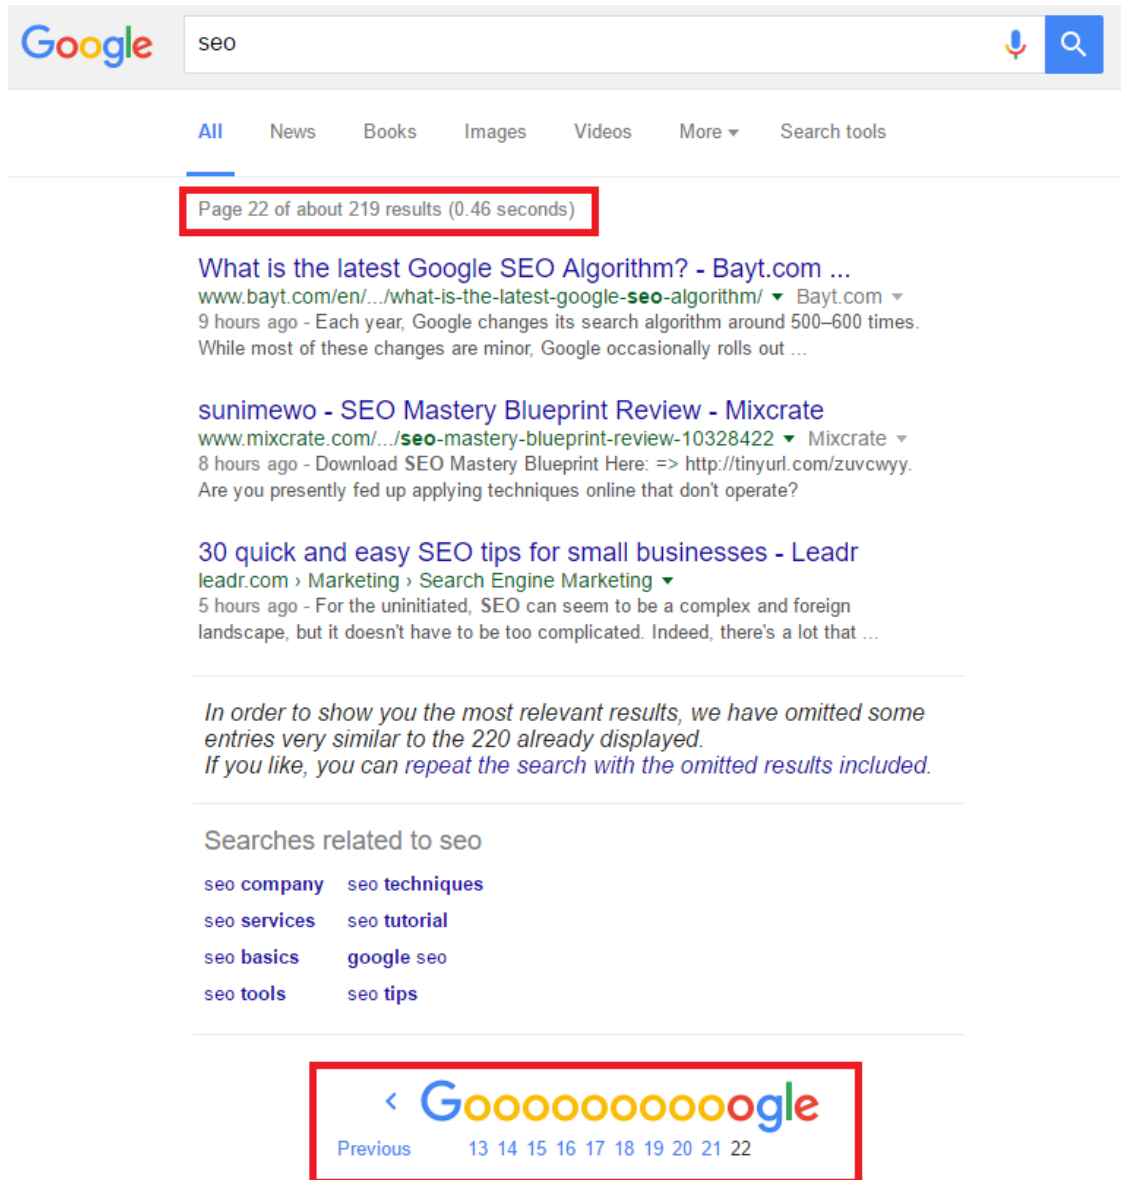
Google

seo

All News Books Images Videos More Search tools

Page 22 of about 219 results (0.46 seconds)

What is the latest Google SEO Algorithm? - Bayt.com ...
www.bayt.com/en/.../what-is-the-latest-google-seo-algorithm/ Bayt.com
9 hours ago - Each year, Google changes its search algorithm around 500–600 times. While most of these changes are minor, Google occasionally rolls out ...

sunimewo - SEO Mastery Blueprint Review - Mixcrate
www.mixcrate.com/.../seo-mastery-blueprint-review-10328422 Mixcrate
8 hours ago - Download SEO Mastery Blueprint Here: => http://tinyurl.com/zuvcwyy. Are you presently fed up applying techniques online that don't operate?

30 quick and easy SEO tips for small businesses - Leadr
leadr.com › Marketing › Search Engine Marketing
5 hours ago - For the uninitiated, SEO can seem to be a complex and foreign landscape, but it doesn't have to be too complicated. Indeed, there's a lot that ...

In order to show you the most relevant results, we have omitted some entries very similar to the 220 already displayed.
If you like, you can repeat the search with the omitted results included.

Searches related to seo

| | |
|---|---|
| seo company | seo techniques |
| seo services | seo tutorial |
| seo basics | google seo |
| seo tools | seo tips |

‹ Gooooooooooogle
Previous 13 14 15 16 17 18 19 20 21 22